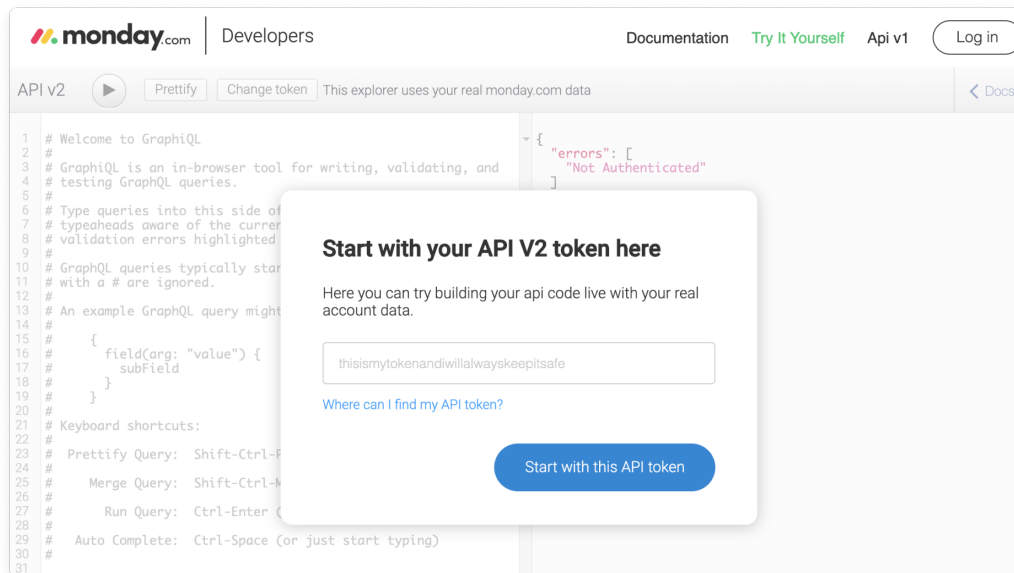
monday.com | Developers

Documentation Try It Yourself Api v1 Log in

API v2 Prettify Change token This explorer uses your real monday.com data

< Docs

1 # Welcome to GraphiQL
2 #
3 # GraphiQL is an in-browser tool for writing, validating, and
4 # testing GraphQL queries.
5 #
6 # Type queries into this side of
7 # typeaheads aware of the currer
8 # validation errors highlighted
9 #
10 # GraphQL queries typically star
11 # with a # are ignored.
12 #
13 # An example GraphQL query might
14 #
15 #     {
16 #       field(arg: "value") {
17 #         subField
18 #       }
19 #     }
20 #
21 # Keyboard shortcuts:
22 #
23 #  Prettify Query:  Shift-Ctrl-P
24 #
25 #     Merge Query:  Shift-Ctrl-M
26 #
27 #       Run Query:  Ctrl-Enter (
28 #
29 #   Auto Complete:  Ctrl-Space (or just start typing)
30 #
31

{
  "errors": [
    "Not Authenticated"
  ]

Start with your API V2 token here

Here you can try building your api code live with your real account data.

thisismytokenandiwillalwayskeepitsafe

Where can I find my API token?

Start with this API token